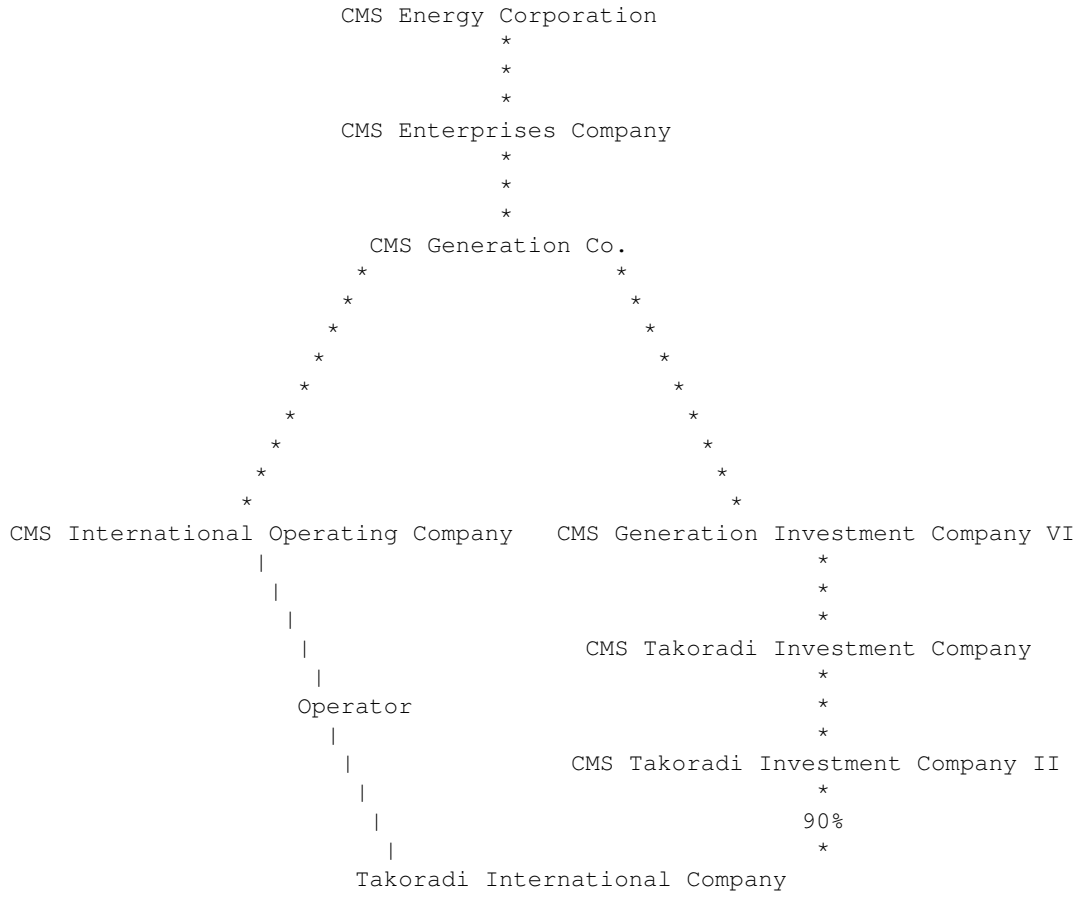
CMS Energy Corporation

CMS Enterprises Company

CMS Generation Co.

CMS International Operating Company

CMS Generation Investment Company VI

CMS Takoradi Investment Company

Operator

CMS Takoradi Investment Company II

90%

Takoradi International Company